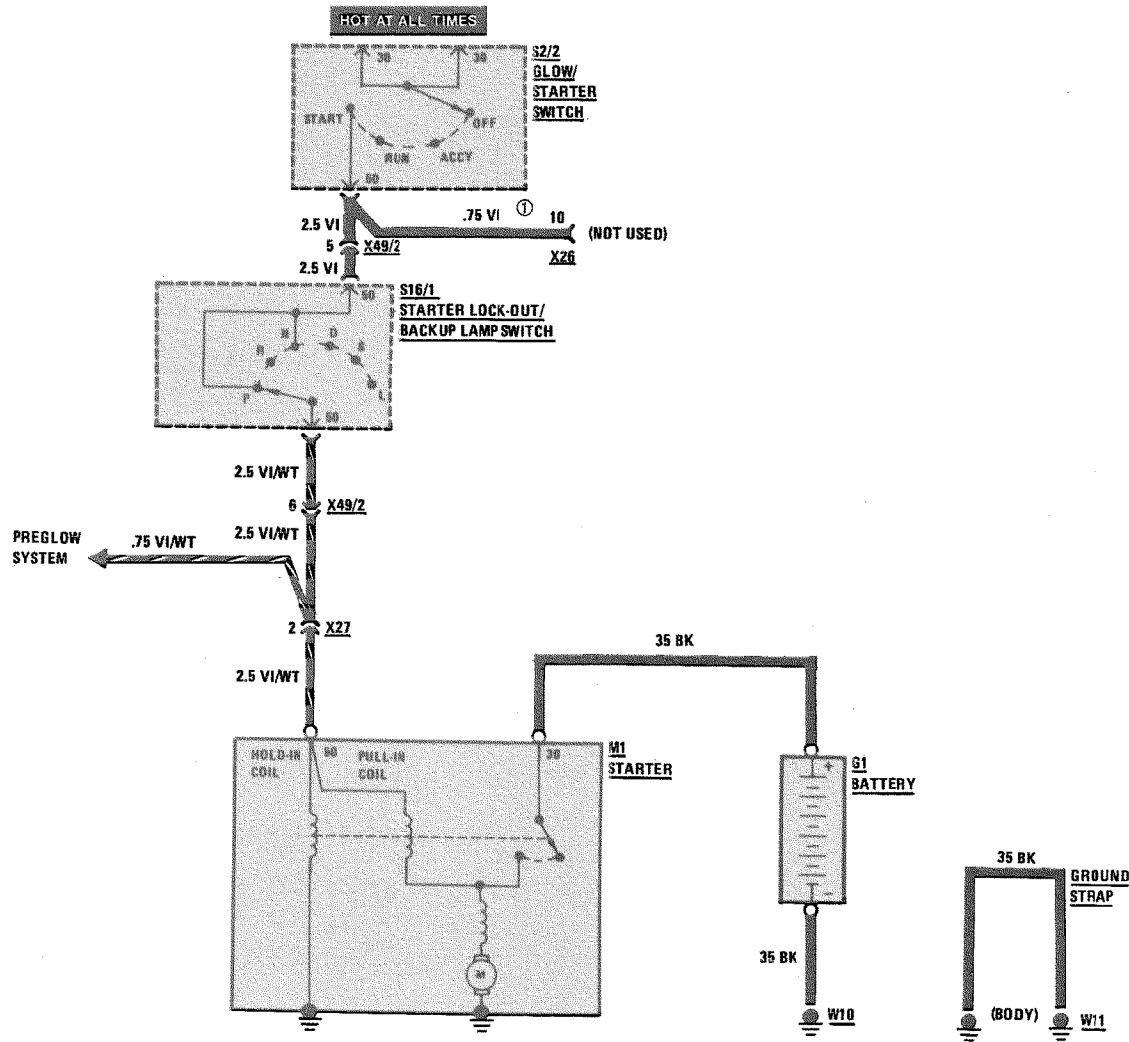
HOT AT ALL TIMES

30
30
START
OFF
RUN
ACCY
50

S2/2
GLOW/
STARTER
SWITCH

2.5 VI
.75 VI ①
10
(NOT USED)
X26
5
X49/2
2.5 VI

50
R
N
D
4
L
P
50

S16/1
STARTER LOCK-OUT/
BACKUP LAMP SWITCH

2.5 VI/WT
6
X49/2
2.5 VI/WT
PREGLOW
SYSTEM
.75 VI/WT
2
X27
2.5 VI/WT

35 BK

HOLD-IN
COIL
50
PULL-IN
COIL
30
M

M1
STARTER

+
-
G1
BATTERY

35 BK
W10

35 BK
GROUND
STRAP
(BODY)
W11